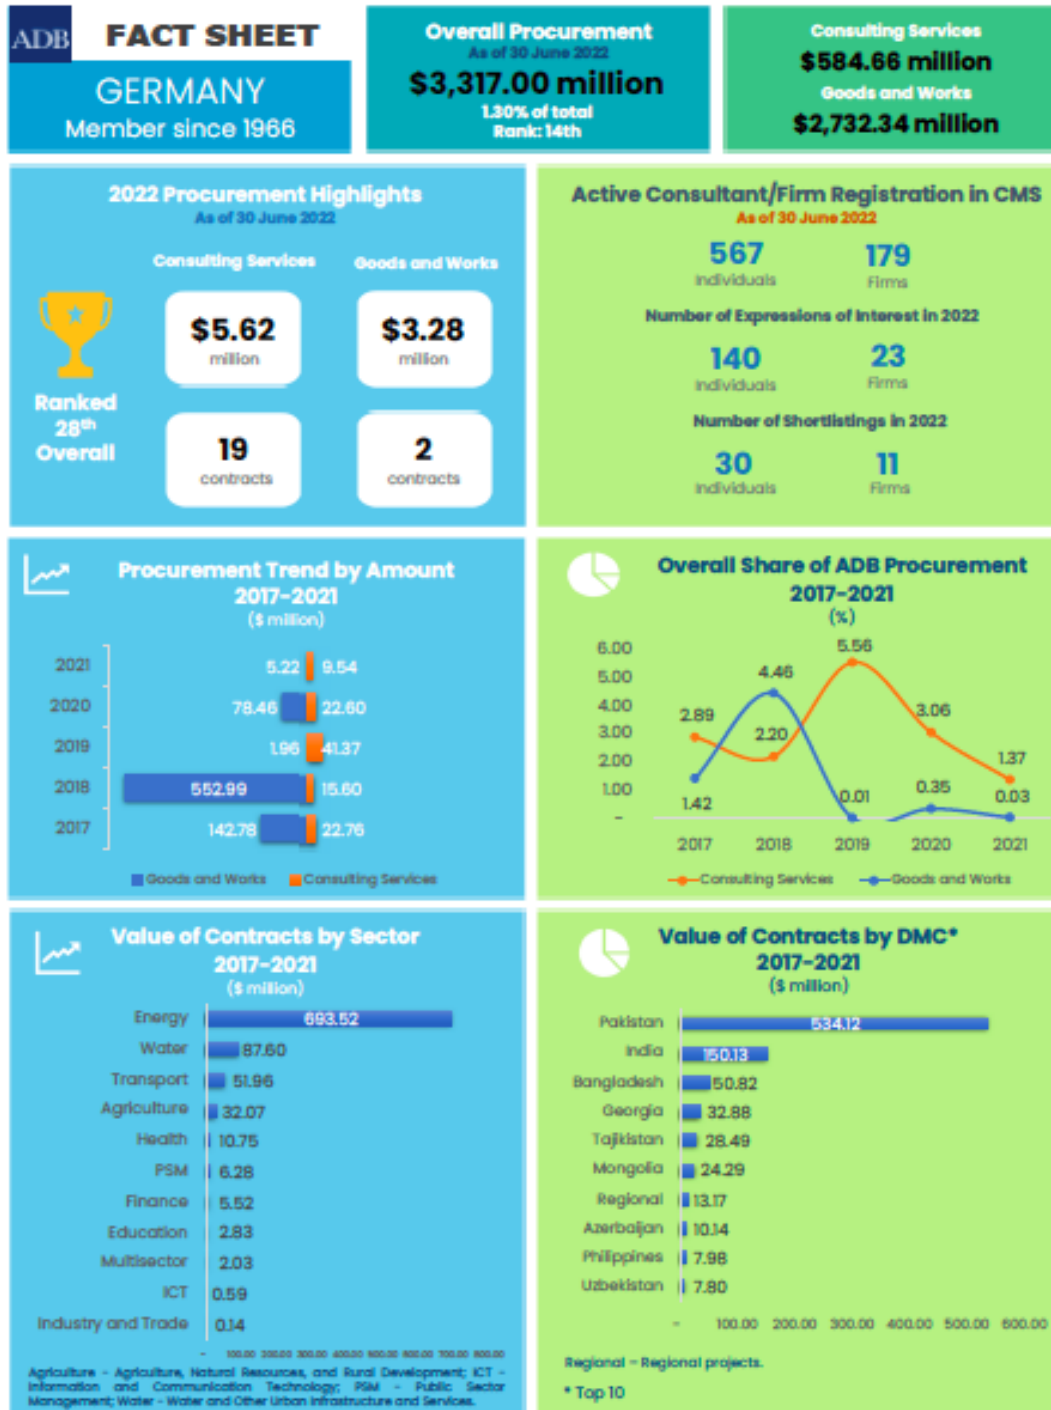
ADB FACT SHEET

GERMANY
Member since 1966

Overall Procurement
As of 30 June 2022
$3,317.00 million
1.30% of total
Rank: 14th

Consulting Services
$584.66 million
Goods and Works
$2,732.34 million

2022 Procurement Highlights
As of 30 June 2022

Consulting Services
Goods and Works

$5.62
million

$3.28
million

Ranked
28th
Overall

19
contracts

2
contracts

Active Consultant/Firm Registration in CMS
As of 30 June 2022
567
Individuals
179
Firms
Number of Expressions of Interest in 2022
140
Individuals
23
Firms
Number of Shortlistings in 2022
30
Individuals
11
Firms

Procurement Trend by Amount
2017-2021
($ million)

| Year | Goods and Works | Consulting Services |
|---|---|---|
| 2021 | 5.22 | 9.54 |
| 2020 | 78.46 | 22.60 |
| 2019 | 1.96 | 41.37 |
| 2018 | 552.99 | 15.60 |
| 2017 | 142.78 | 22.76 |

Goods and Works  Consulting Services

Overall Share of ADB Procurement
2017-2021
(%)

6.00
5.00
4.00
3.00
2.00
1.00
-

| | 2017 | 2018 | 2019 | 2020 | 2021 |
|---|---|---|---|---|---|
| Consulting Services | 2.89 | 2.20 | 5.56 | 3.06 | 1.37 |
| Goods and Works | 1.42 | 4.46 | 0.01 | 0.35 | 0.03 |

Consulting Services  Goods and Works

Value of Contracts by Sector
2017-2021
($ million)

| Sector | Value |
|---|---|
| Energy | 693.52 |
| Water | 87.60 |
| Transport | 51.96 |
| Agriculture | 32.07 |
| Health | 10.75 |
| PSM | 6.28 |
| Finance | 5.52 |
| Education | 2.83 |
| Multisector | 2.03 |
| ICT | 0.59 |
| Industry and Trade | 0.14 |

- 100.00 200.00 300.00 400.00 500.00 600.00 700.00 800.00

Agriculture - Agriculture, Natural Resources, and Rural Development; ICT - Information and Communication Technology; PSM - Public Sector Management; Water - Water and Other Urban Infrastructure and Services.

Value of Contracts by DMC*
2017-2021
($ million)

| DMC | Value |
|---|---|
| Pakistan | 534.12 |
| India | 150.13 |
| Bangladesh | 50.82 |
| Georgia | 32.88 |
| Tajikistan | 28.49 |
| Mongolia | 24.29 |
| Regional | 13.17 |
| Azerbaijan | 10.14 |
| Philippines | 7.98 |
| Uzbekistan | 7.80 |

- 100.00 200.00 300.00 400.00 500.00 600.00

Regional - Regional projects.
* Top 10